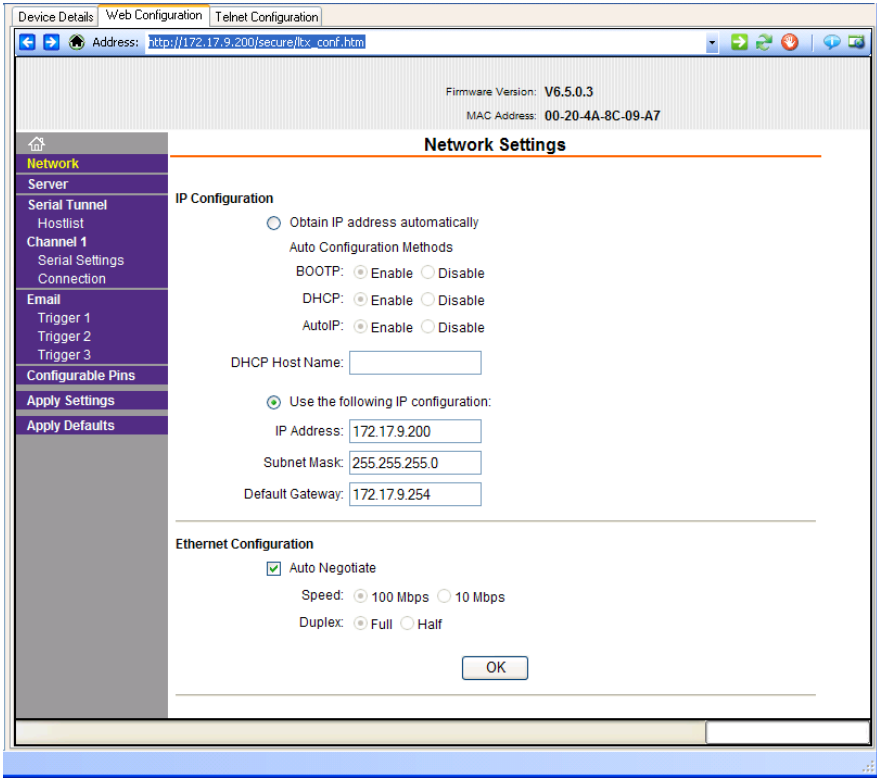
Device Details | Web Configuration | Telnet Configuration

Address: http://172.17.9.200/secure/ltx_conf.htm

Firmware Version: V6.5.0.3
MAC Address: 00-20-4A-8C-09-A7

Network
Server
Serial Tunnel
Hostlist
Channel 1
Serial Settings
Connection
Email
Trigger 1
Trigger 2
Trigger 3
Configurable Pins
Apply Settings
Apply Defaults

Network Settings

IP Configuration

Obtain IP address automatically

Auto Configuration Methods

BOOTP: Enable Disable

DHCP: Enable Disable

AutoIP: Enable Disable

DHCP Host Name:

Use the following IP configuration:

IP Address: 172.17.9.200

Subnet Mask: 255.255.255.0

Default Gateway: 172.17.9.254

Ethernet Configuration

Auto Negotiate

Speed: 100 Mbps 10 Mbps

Duplex: Full Half

OK